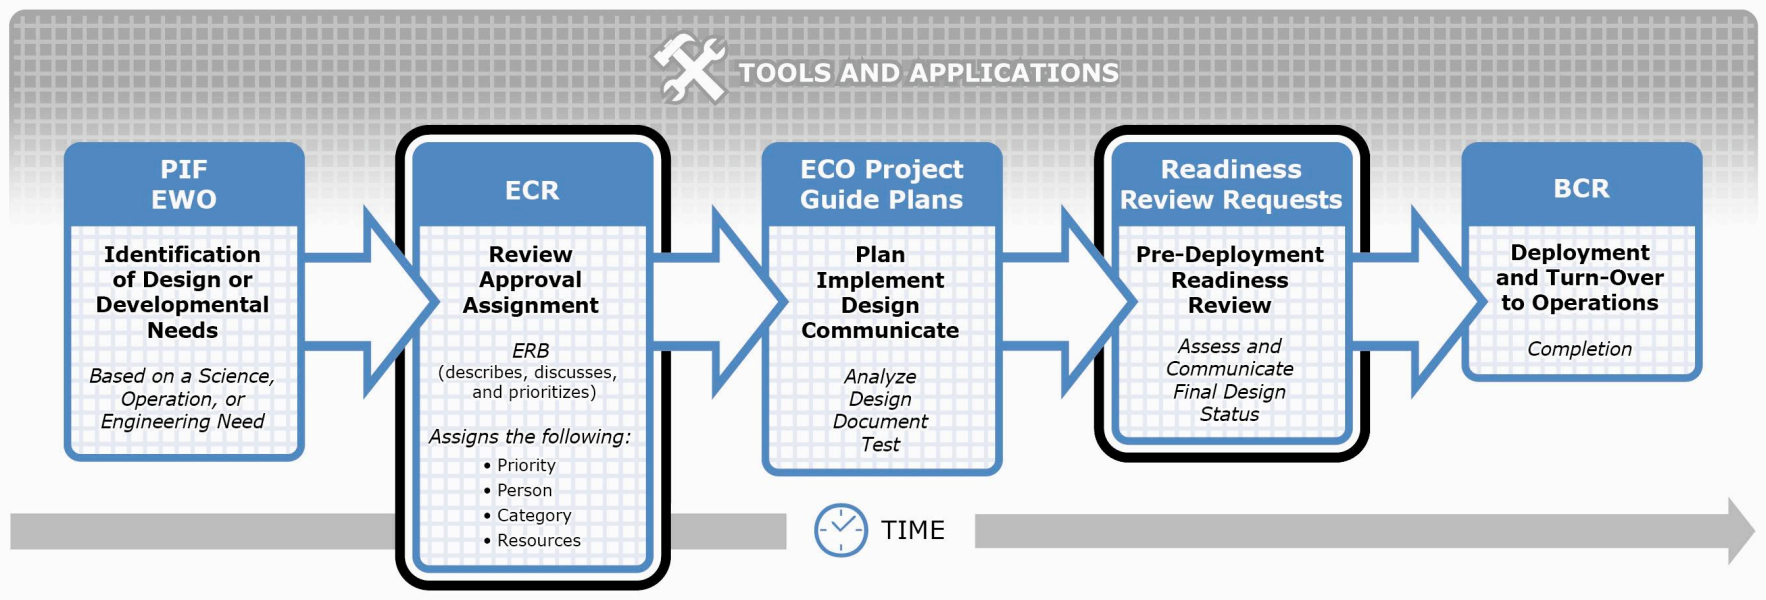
TOOLS AND APPLICATIONS

PIF
EWO

Identification of Design or Developmental Needs

Based on a Science, Operation, or Engineering Need

ECR

Review
Approval
Assignment

ERB
(describes, discusses, and prioritizes)

Assigns the following:
• Priority
• Person
• Category
• Resources

ECO Project Guide Plans

Plan
Implement
Design
Communicate

Analyze
Design
Document
Test

Readiness Review Requests

Pre-Deployment Readiness Review

Assess and Communicate Final Design Status

BCR

Deployment and Turn-Over to Operations

Completion

TIME